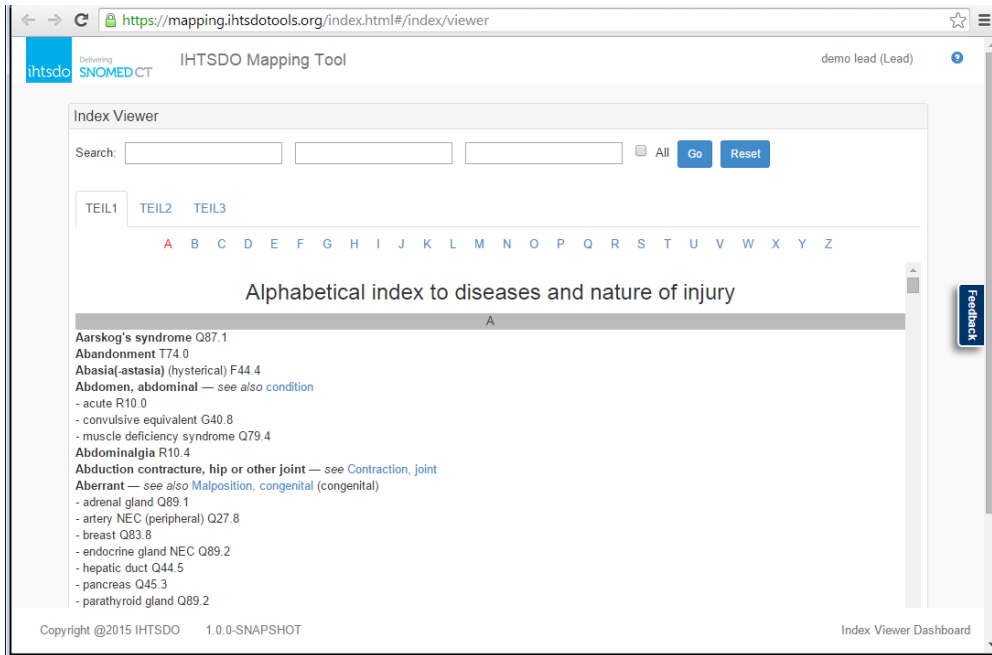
https://mapping.ihtsdotools.org/index.html#/index/viewer

ihtsdo Delivering SNOMED CT

IHTSDO Mapping Tool

demo lead (Lead)

Index Viewer

Search:

All Go Reset

TEIL1 TEIL2 TEIL3

A B C D E F G H I J K L M N O P Q R S T U V W X Y Z

Alphabetical index to diseases and nature of injury

A

**Aarskog's syndrome** Q87.1
**Abandonment** T74.0
**Abasia(-astasia)** (hysterical) F44.4
**Abdomen, abdominal** — *see also* condition
- acute R10.0
- convulsive equivalent G40.8
- muscle deficiency syndrome Q79.4
**Abdominalgia** R10.4
**Abduction contracture, hip or other joint** — *see* Contraction, joint
**Aberrant** — *see also* Malposition, congenital (congenital)
- adrenal gland Q89.1
- artery NEC (peripheral) Q27.8
- breast Q83.8
- endocrine gland NEC Q89.2
- hepatic duct Q44.5
- pancreas Q45.3
- parathyroid gland Q89.2

Feedback

Copyright @2015 IHTSDO 1.0.0-SNAPSHOT

Index Viewer Dashboard